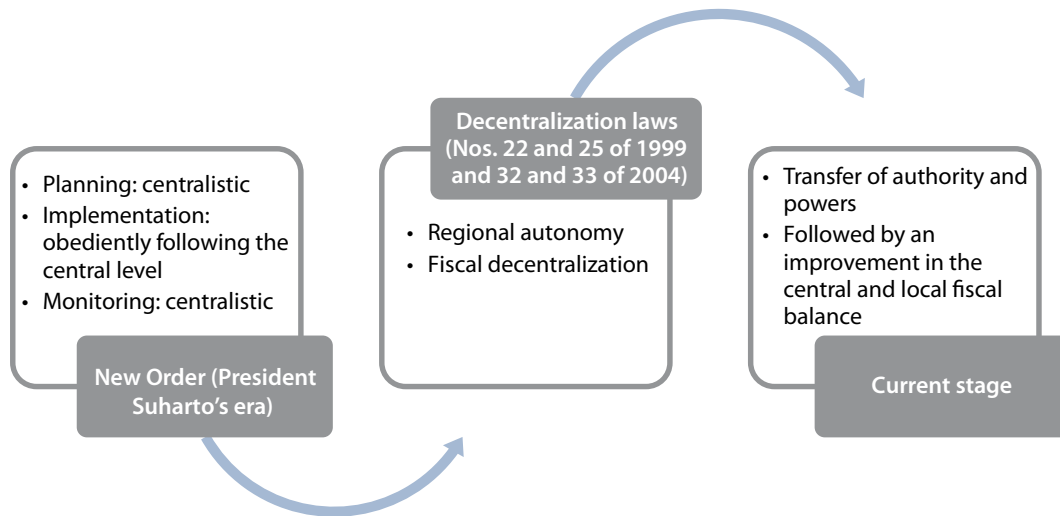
- Planning: centralistic
- Implementation: obediently following the central level
- Monitoring: centralistic

New Order (President Suharto's era)

Decentralization laws (Nos. 22 and 25 of 1999 and 32 and 33 of 2004)

- Regional autonomy
- Fiscal decentralization

- Transfer of authority and powers
- Followed by an improvement in the central and local fiscal balance

Current stage